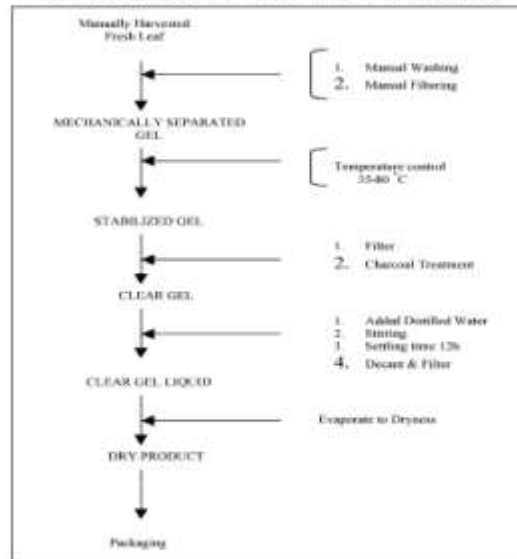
Manually Harvested Fresh Leaf

1. Manual Washing
2. Manual Filtering

MECHANICALLY SEPARATED GEL

Temperature control 35-80 °C

STABILIZED GEL

1. Filter
2. Charcoal Treatment

CLEAR GEL

1. Added Distilled Water
2. Stirring
3. Settling time 12h
4. Decant & Filter

CLEAR GEL LIQUID

Evaporate to Dryness

DRY PRODUCT

Packaging